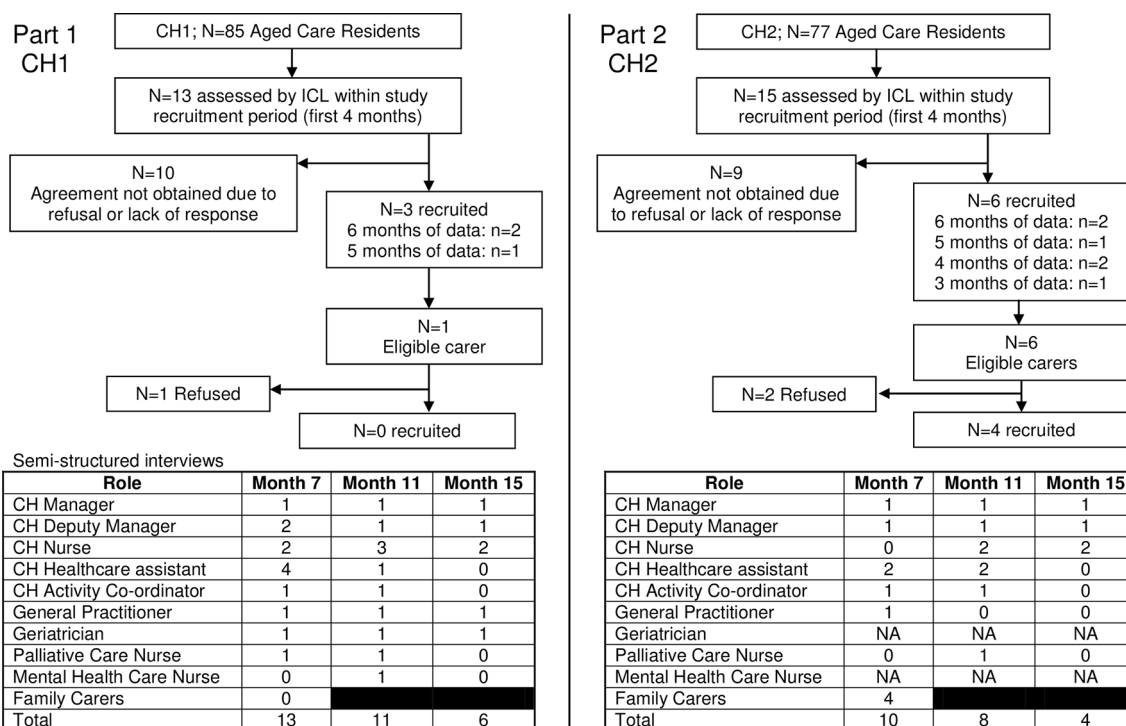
Part 1
CH1

CH1; N=85 Aged Care Residents

N=13 assessed by ICL within study recruitment period (first 4 months)

N=10
Agreement not obtained due to refusal or lack of response

N=3 recruited
6 months of data: n=2
5 months of data: n=1

N=1
Eligible carer

N=1 Refused

N=0 recruited

Semi-structured interviews

| Role | Month 7 | Month 11 | Month 15 |
|---|---|---|---|
| CH Manager | 1 | 1 | 1 |
| CH Deputy Manager | 2 | 1 | 1 |
| CH Nurse | 2 | 3 | 2 |
| CH Healthcare assistant | 4 | 1 | 0 |
| CH Activity Co-ordinator | 1 | 1 | 0 |
| General Practitioner | 1 | 1 | 1 |
| Geriatrician | 1 | 1 | 1 |
| Palliative Care Nurse | 1 | 1 | 0 |
| Mental Health Care Nurse | 0 | 1 | 0 |
| Family Carers | 0 | | |
| Total | 13 | 11 | 6 |

Part 2
CH2

CH2; N=77 Aged Care Residents

N=15 assessed by ICL within study recruitment period (first 4 months)

N=9
Agreement not obtained due to refusal or lack of response

N=6 recruited
6 months of data: n=2
5 months of data: n=1
4 months of data: n=2
3 months of data: n=1

N=6
Eligible carers

N=2 Refused

N=4 recruited

| Role | Month 7 | Month 11 | Month 15 |
|---|---|---|---|
| CH Manager | 1 | 1 | 1 |
| CH Deputy Manager | 1 | 1 | 1 |
| CH Nurse | 0 | 2 | 2 |
| CH Healthcare assistant | 2 | 2 | 0 |
| CH Activity Co-ordinator | 1 | 1 | 0 |
| General Practitioner | 1 | 0 | 0 |
| Geriatrician | NA | NA | NA |
| Palliative Care Nurse | 0 | 1 | 0 |
| Mental Health Care Nurse | NA | NA | NA |
| Family Carers | 4 | | |
| Total | 10 | 8 | 4 |